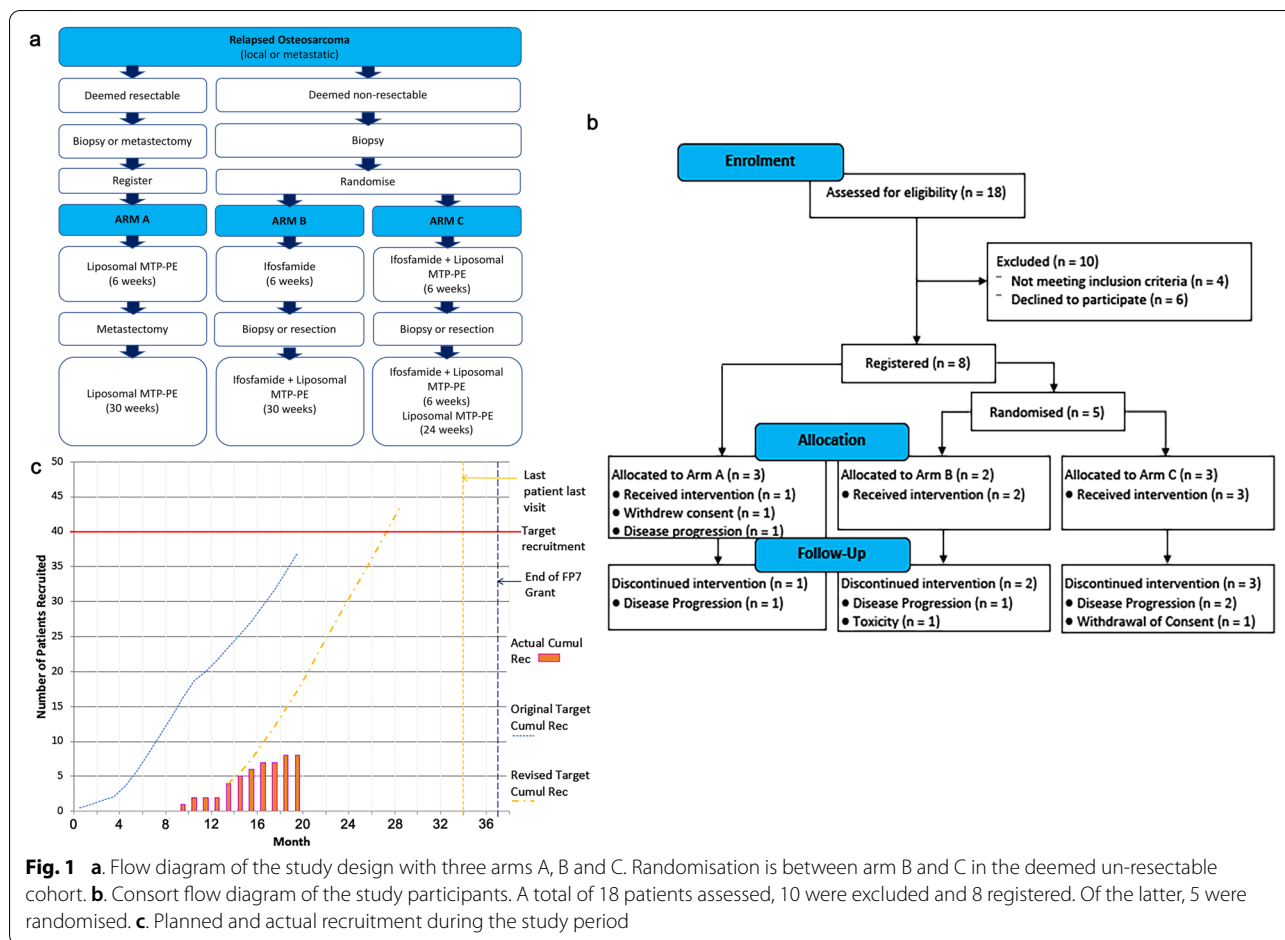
a

Relapsed Osteosarcoma
(local or metastatic)

Deemed resectable

Deemed non-resectable

Biopsy or metastectomy

Biopsy

Register

Randomise

ARM A

ARM B

ARM C

Liposomal MTP-PE
(6 weeks)

Ifosfamide
(6 weeks)

Ifosfamide + Liposomal MTP-PE
(6 weeks)

Metastectomy

Biopsy or resection

Biopsy or resection

Liposomal MTP-PE
(30 weeks)

Ifosfamide + Liposomal MTP-PE
(30 weeks)

Ifosfamide + Liposomal MTP-PE
(6 weeks)
Liposomal MTP-PE
(24 weeks)

b

Enrolment

Assessed for eligibility (n = 18)

Excluded (n = 10)
‾ Not meeting inclusion criteria (n = 4)
‾ Declined to participate (n = 6)

Registered (n = 8)

Randomised (n = 5)

Allocation

Allocated to Arm A (n = 3)
● Received intervention (n = 1)
● Withdrew consent (n = 1)
● Disease progression (n = 1)

Allocated to Arm B (n = 2)
● Received intervention (n = 2)

Allocated to Arm C (n = 3)
● Received intervention (n = 3)

Follow-Up

Discontinued intervention (n = 1)
● Disease Progression (n = 1)

Discontinued intervention (n = 2)
● Disease Progression (n = 1)
● Toxicity (n = 1)

Discontinued intervention (n = 3)
● Disease Progression (n = 2)
● Withdrawal of Consent (n = 1)

c

Number of Patients Recruited

50
45
40
35
30
25
20
15
10
5
0

0 4 8 12 16 20 24 28 32 36

Month

Last patient last visit

Target recruitment

End of FP7 Grant

Actual Cumul Rec

Original Target Cumul Rec

Revised Target Cumul Rec

**Fig. 1** **a**. Flow diagram of the study design with three arms A, B and C. Randomisation is between arm B and C in the deemed un-resectable cohort. **b**. Consort flow diagram of the study participants. A total of 18 patients assessed, 10 were excluded and 8 registered. Of the latter, 5 were randomised. **c**. Planned and actual recruitment during the study period